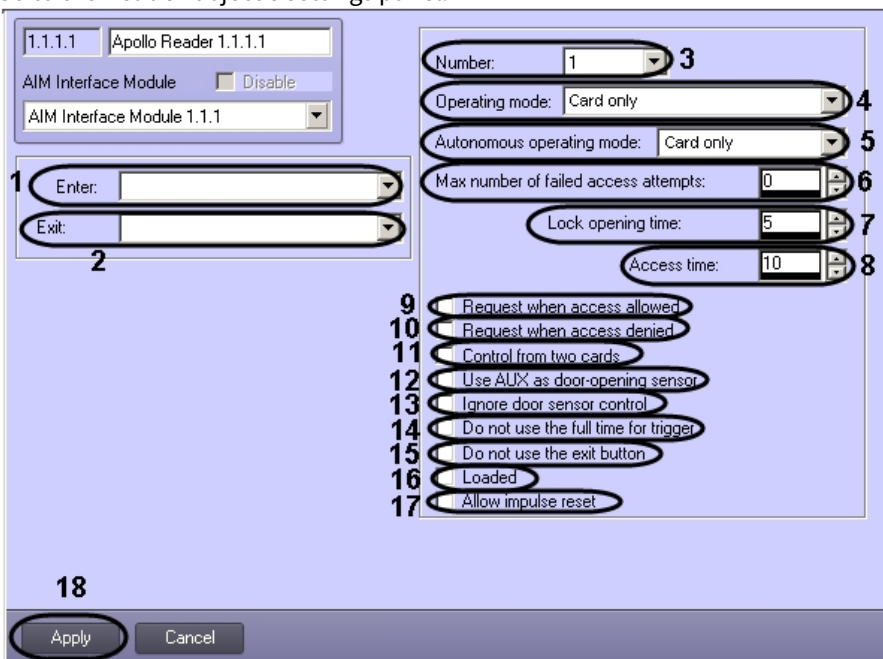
1.1.1.1 Apollo Reader 1.1.1.1

AIM Interface Module Disable

AIM Interface Module 1.1.1

1 Enter:

Exit:

2

Number: 1 3

Operating mode: Card only 4

Autonomous operating mode: Card only 5

Max number of failed access attempts: 0 6

Lock opening time: 5 7

Access time: 10 8

9 Request when access allowed

10 Request when access denied

11 Control from two cards

12 Use AUX as door-opening sensor

13 Ignore door sensor control

14 Do not use the full time for trigger

15 Do not use the exit button

16 Loaded

17 Allow impulse reset

18

Apply Cancel